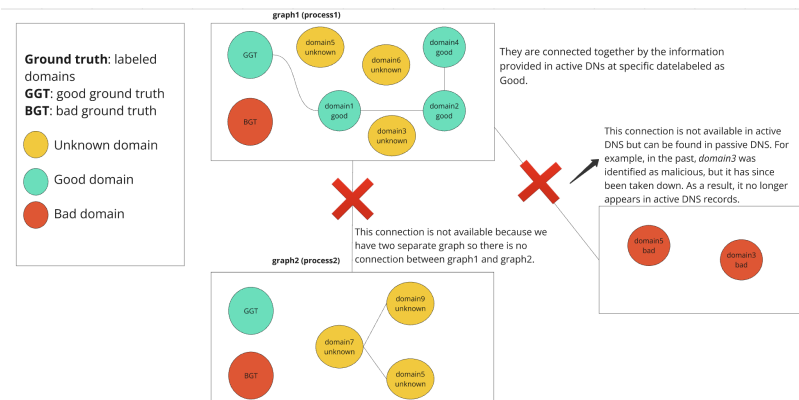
**Ground truth**: labeled domains
**GGT**: good ground truth
**BGT**: bad ground truth

Unknown domain

Good domain

Bad domain

graph1 (process1)

GGT

domain5 unknown

domain6 unknown

domain4 good

BGT

domain1 good

domain2 good

domain3 unknown

They are connected together by the information provided in active DNs at specific datelabeled as Good.

This connection is not available in active DNS but can be found in passive DNS. For example, in the past, *domain3* was identified as malicious, but it has since been taken down. As a result, it no longer appears in active DNS records.

This connection is not available because we have two separate graph so there is no connection between graph1 and graph2.

domain5 bad

domain3 bad

graph2 (process2)

GGT

domain9 unknown

domain7 unknown

BGT

domain5 unknown